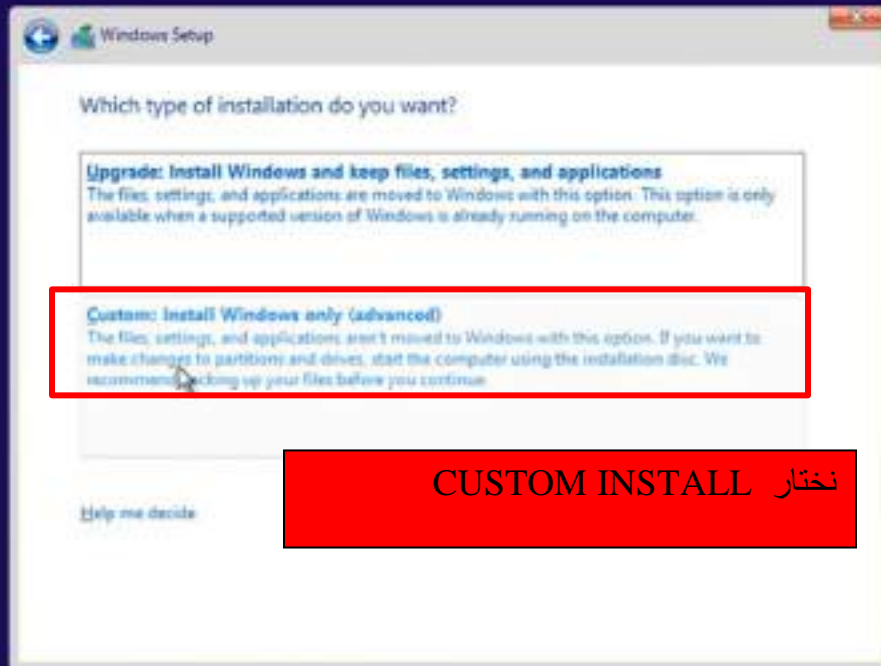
Windows Setup

Which type of installation do you want?

Upgrade: Install Windows and keep files, settings, and applications
The files, settings, and applications are moved to Windows with this option. This option is only available when a supported version of Windows is already running on the computer.

Custom: Install Windows only (advanced)
The files, settings, and applications aren't moved to Windows with this option. If you want to make changes to partitions and drives, start the computer using the installation disc. We recommend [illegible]acking up your files before you continue.

نختار CUSTOM INSTALL

Help me decide